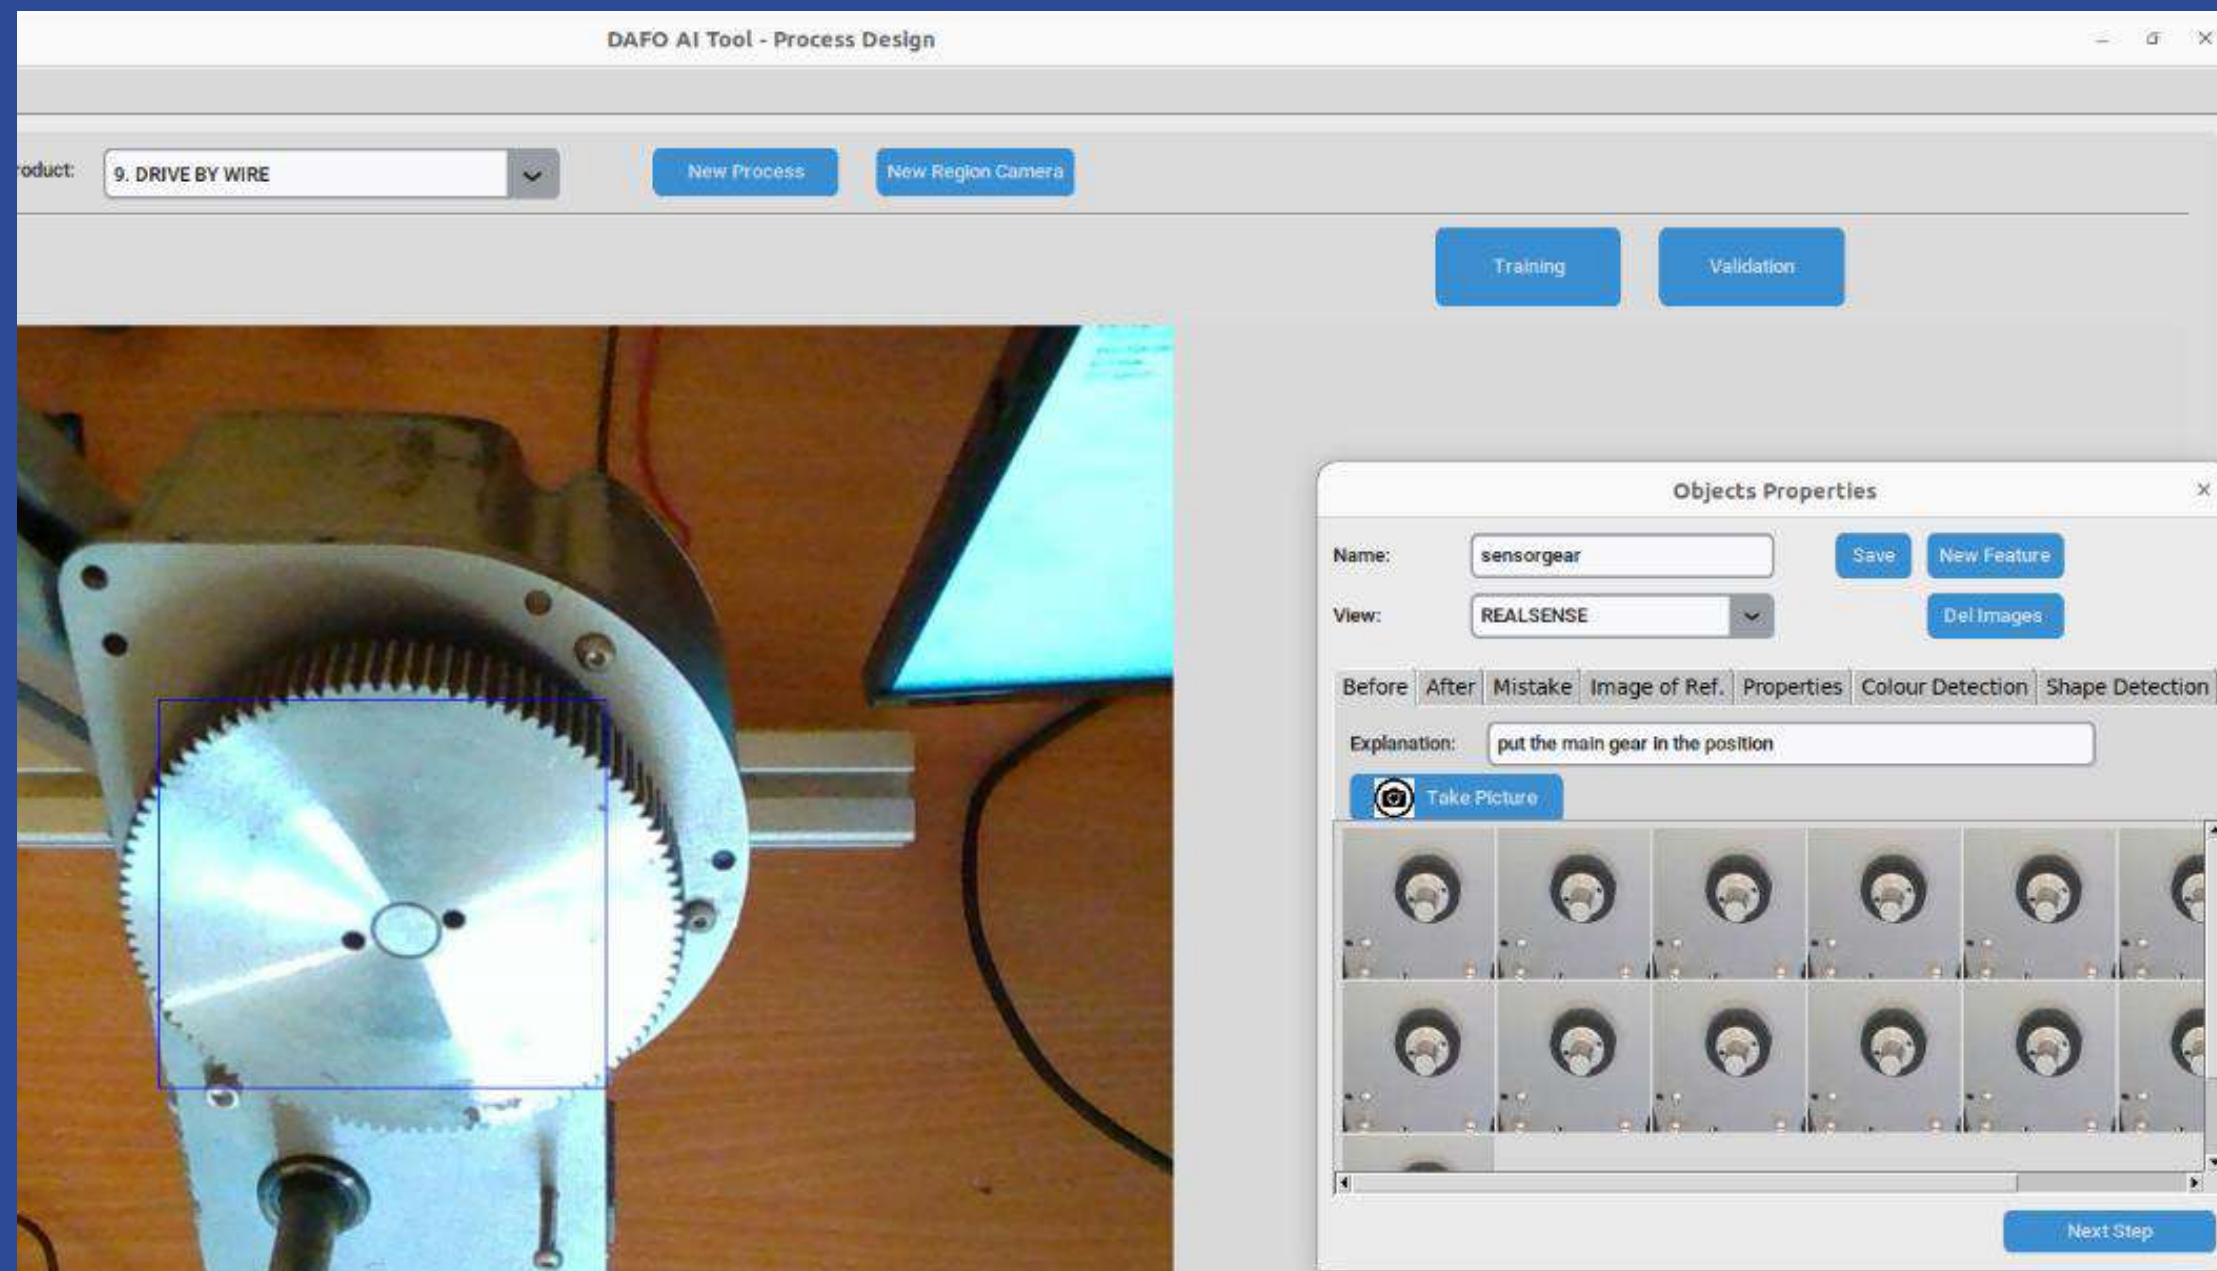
DAFO AI Tool - Process Design

roduct: 9. DRIVE BY WIRE

New Process

New Region Camera

Training

Validation

Objects Properties

Name: sensorgear

Save

New Feature

View: REALSENSE

Del Images

Before | After | Mistake | Image of Ref. | Properties | Colour Detection | Shape Detection

Explanation: put the main gear in the position

Take Picture

Next Step